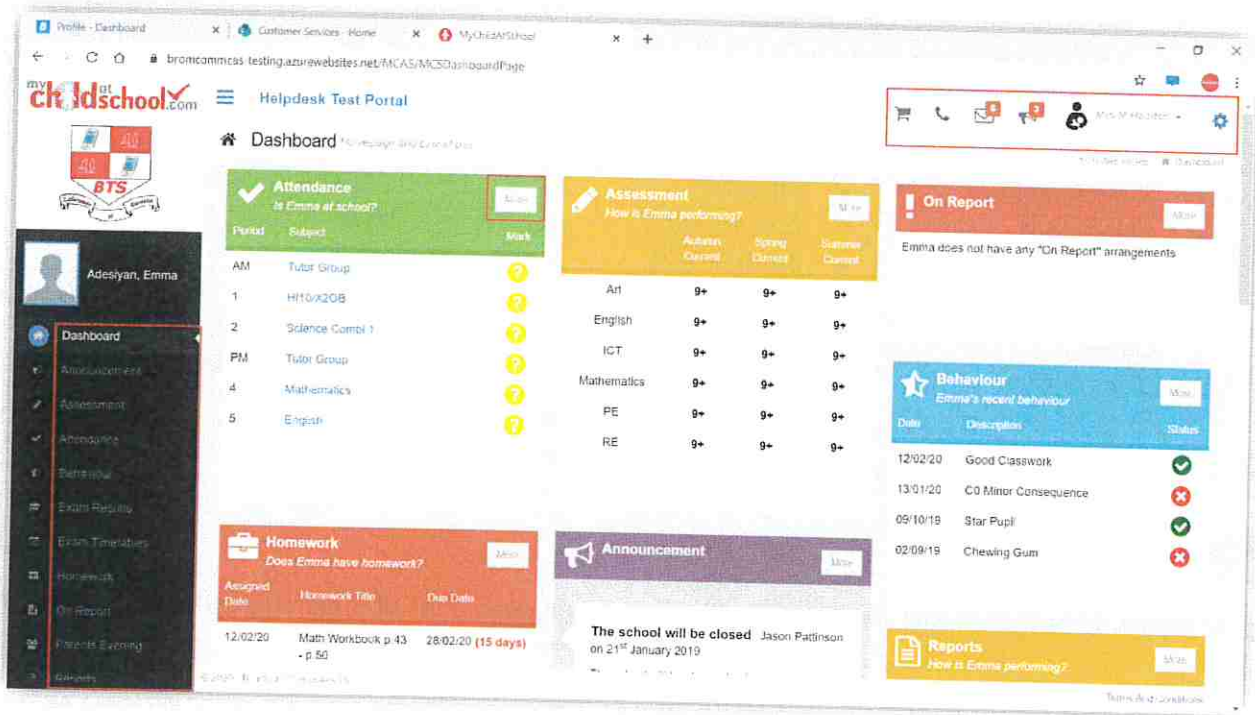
Profile - Dashboard × Customer Services · Home × MyChildAtSchool × +

bromcomcas-testing.azurewebsites.net/MCAS/MCSDashboardPage

my child at school.com

Helpdesk Test Portal

BTS

Dashboard

Adesiyan, Emma

Dashboard
Announcements
Assessment
Attendance
Behaviour
Exam Results
Exam Timetables
Homework
On Report
Parents Evening
Reports

Attendance
Is Emma at school?
More

| Period | Subject | Mark |
|---|---|---|
| AM | Tutor Group | ? |
| 1 | HI10/X2OB | ? |
| 2 | Science Combi 1 | ? |
| PM | Tutor Group | ? |
| 4 | Mathematics | ? |
| 5 | English | ? |

Assessment
How is Emma performing?
More

| | Autumn Current | Spring Current | Summer Current |
|---|---|---|---|
| Art | 9+ | 9+ | 9+ |
| English | 9+ | 9+ | 9+ |
| ICT | 9+ | 9+ | 9+ |
| Mathematics | 9+ | 9+ | 9+ |
| PE | 9+ | 9+ | 9+ |
| RE | 9+ | 9+ | 9+ |

On Report
More
Emma does not have any "On Report" arrangements

Behaviour
Emma's recent behaviour
More

| Date | Description | Status |
|---|---|---|
| 12/02/20 | Good Classwork | |
| 13/01/20 | C0 Minor Consequence | |
| 09/10/19 | Star Pupil | |
| 02/09/19 | Chewing Gum | |

Homework
Does Emma have homework?
More

| Assigned Date | Homework Title | Due Date |
|---|---|---|
| 12/02/20 | Math Workbook p.43 - p.50 | 28/02/20 (15 days) |

Announcement
More
The school will be closed Jason Pattinson
on 21st January 2019

Reports
How is Emma performing?
More

Terms & conditions